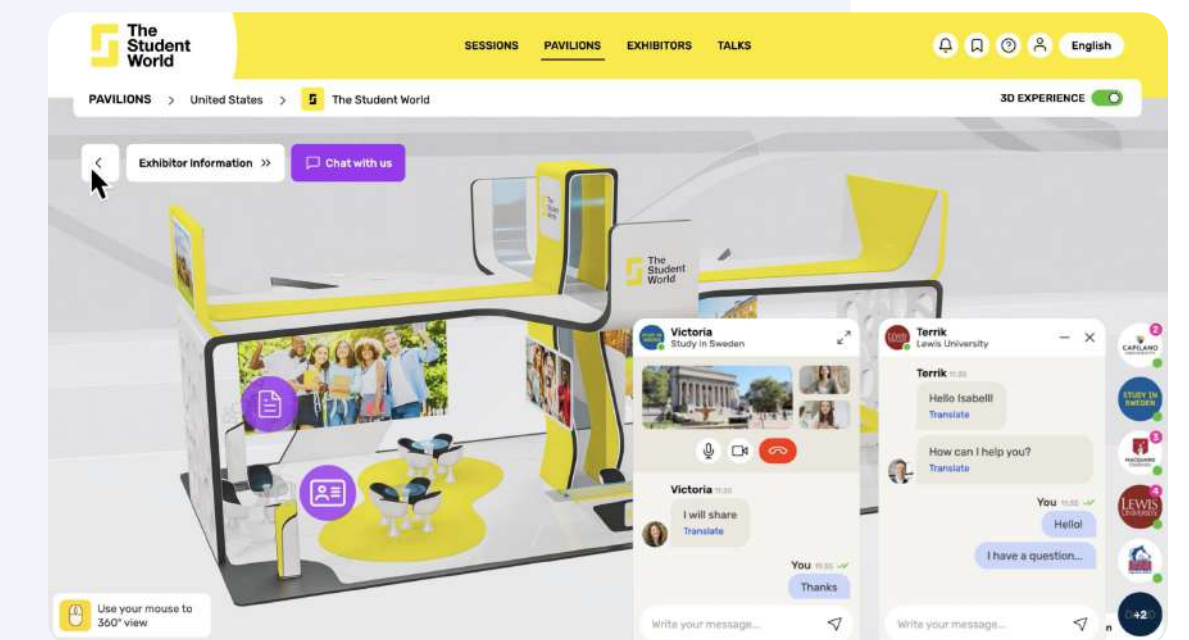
The Student World

SESSIONS PAVILIONS EXHIBITORS TALKS

English

PAVILIONS > United States > The Student World

3D EXPERIENCE

<

Exhibitor Information >>

Chat with us

The Student World

Victoria
Study in Sweden

Victoria
I will share
Translate

You
Thanks

Write your message...

Terrik
Lewis University

Terrik
Hello Isabell!
Translate

How can I help you?
Translate

You
Hello!

I have a question...

Write your message...

2
CAPILANO

STUDY IN SWEDEN

3

4
LEWIS UNIVERSITY

+2

Use your mouse to 360° view